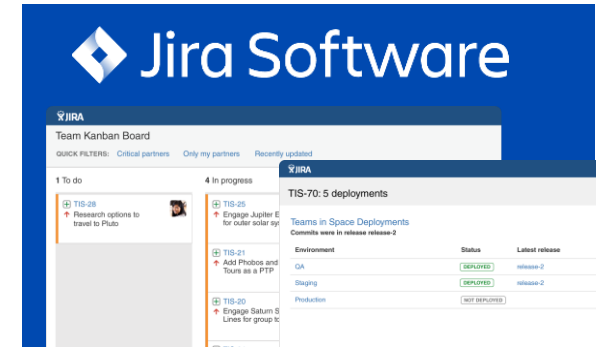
Jira Software

JIRA

Team Kanban Board

QUICK FILTERS: Critical partners Only my partners Recently updated

1 To do

TIS-28
Research options to travel to Pluto

4 In progress

TIS-25
Engage Jupiter E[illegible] for outer solar sys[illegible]

TIS-21
Add Phobos and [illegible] Tours as a PTP

TIS-20
Engage Saturn S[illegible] Lines for group to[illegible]

JIRA

TIS-70: 5 deployments

Teams in Space Deployments
Commits were in release release-2

| Environment | Status | Latest release |
|---|---|---|
| QA | DEPLOYED | release-2 |
| Staging | DEPLOYED | release-2 |
| Production | NOT DEPLOYED | |